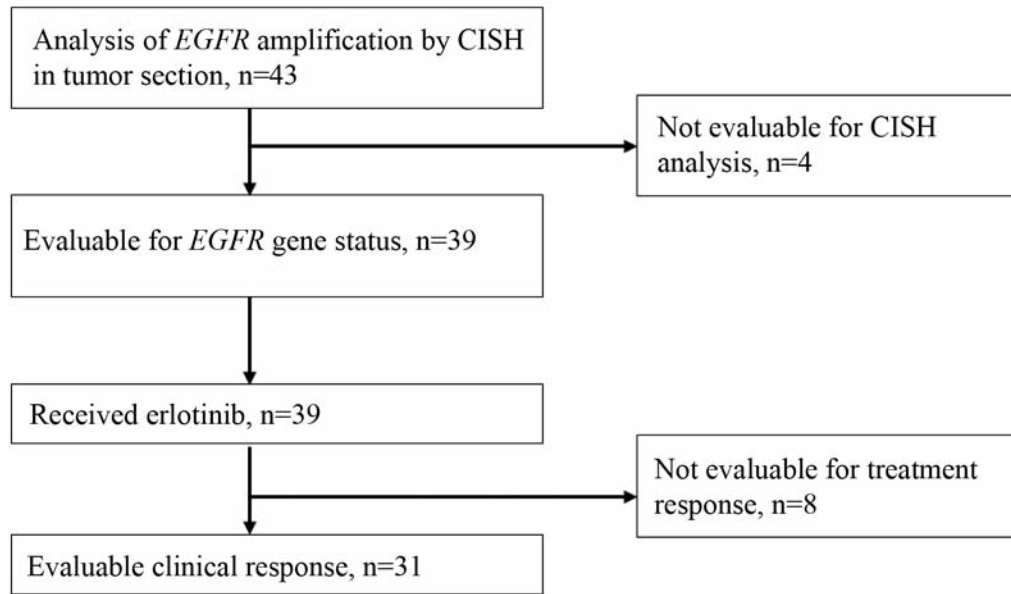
Analysis of EGFR amplification by CISH in tumor section, n=43

Not evaluable for CISH analysis, n=4

Evaluable for EGFR gene status, n=39

Received erlotinib, n=39

Not evaluable for treatment response, n=8

Evaluable clinical response, n=31